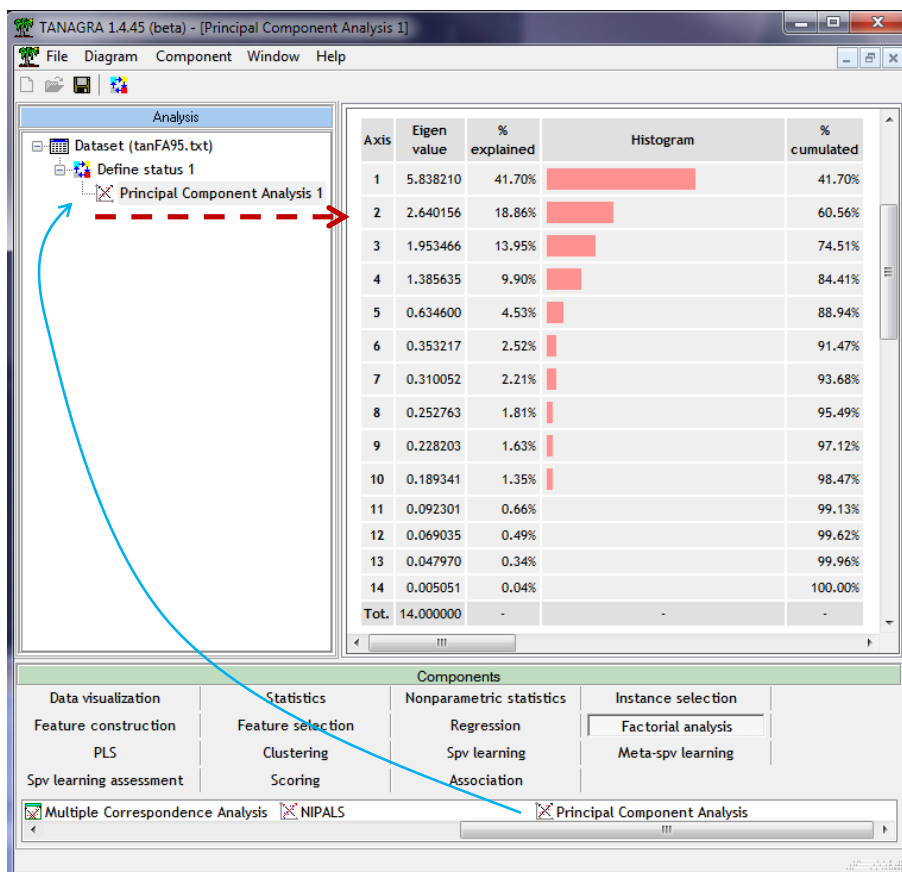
TANAGRA 1.4.45 (beta) - [Principal Component Analysis 1]

File Diagram Component Window Help

Analysis

Dataset (tanFA95.txt)
Define status 1
Principal Component Analysis 1

| Axis | Eigen value | % explained | Histogram | % cumulated |
|---|---|---|---|---|
| 1 | 5.838210 | 41.70% | | 41.70% |
| 2 | 2.640156 | 18.86% | | 60.56% |
| 3 | 1.953466 | 13.95% | | 74.51% |
| 4 | 1.385635 | 9.90% | | 84.41% |
| 5 | 0.634600 | 4.53% | | 88.94% |
| 6 | 0.353217 | 2.52% | | 91.47% |
| 7 | 0.310052 | 2.21% | | 93.68% |
| 8 | 0.252763 | 1.81% | | 95.49% |
| 9 | 0.228203 | 1.63% | | 97.12% |
| 10 | 0.189341 | 1.35% | | 98.47% |
| 11 | 0.092301 | 0.66% | | 99.13% |
| 12 | 0.069035 | 0.49% | | 99.62% |
| 13 | 0.047970 | 0.34% | | 99.96% |
| 14 | 0.005051 | 0.04% | | 100.00% |
| Tot. | 14.000000 | - | - | - |

Components

| Data visualization | Statistics | Nonparametric statistics | Instance selection |
|---|---|---|---|
| Feature construction | Feature selection | Regression | Factorial analysis |
| PLS | Clustering | Spv learning | Meta-spv learning |
| Spv learning assessment | Scoring | Association | |

Multiple Correspondence Analysis NIPALS Principal Component Analysis